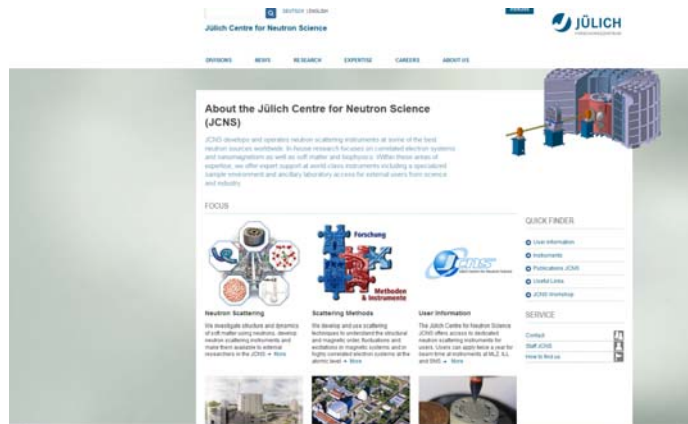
DEUTSCH | ENGLISH

Jülich Centre for Neutron Science

JÜLICH

DIVISIONS NEWS RESEARCH EXPERTISE CAREERS ABOUT US

About the Jülich Centre for Neutron Science (JCNS)

JCNS develops and operates neutron scattering instruments at some of the best neutron sources worldwide. In-house research focuses on correlated electron systems and nanomagnetism as well as soft matter and biophysics. Within these areas of expertise, we offer expert support at world-class instruments including a specialized sample environment and ancillary laboratory access for external users from science and industry.

FOCUS

Forschung

Methoden & Instrumente

JCNS

Neutron Scattering

We investigate structure and dynamics of soft matter using neutrons, develop neutron scattering instruments and make them available to external researchers in the JCNS → More

Scattering Methods

We develop and use scattering techniques to understand the structural and magnetic order, fluctuations and excitations in magnetic systems and in highly correlated electron systems at the atomic level → More

User Information

The Jülich Centre for Neutron Science JCNS offers access to dedicated neutron scattering instruments for users. Users can apply twice a year for beam time at instruments at MLZ, ILL and SNS → More

QUICK FINDER

User Information

Instruments

Publications JCNS

Useful Links

JCNS Workshop

SERVICE

Contact

Staff JCNS

How to find us